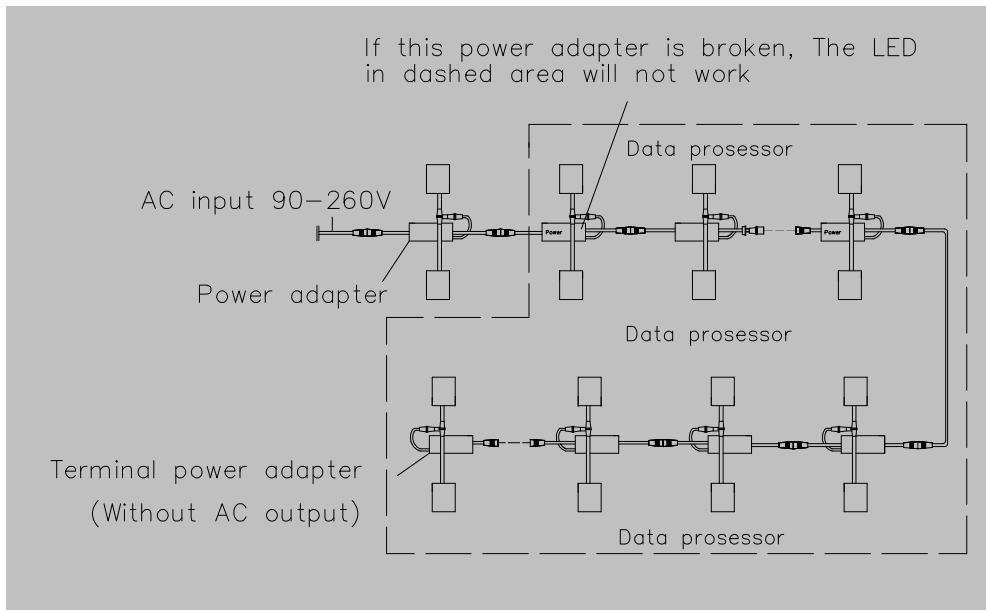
If this power adapter is broken, The LED in dashed area will not work

Data prosessor

AC input 90−260V

Power

Power

Power adapter

Data prosessor

Terminal power adapter
(Without AC output)

Data prosessor